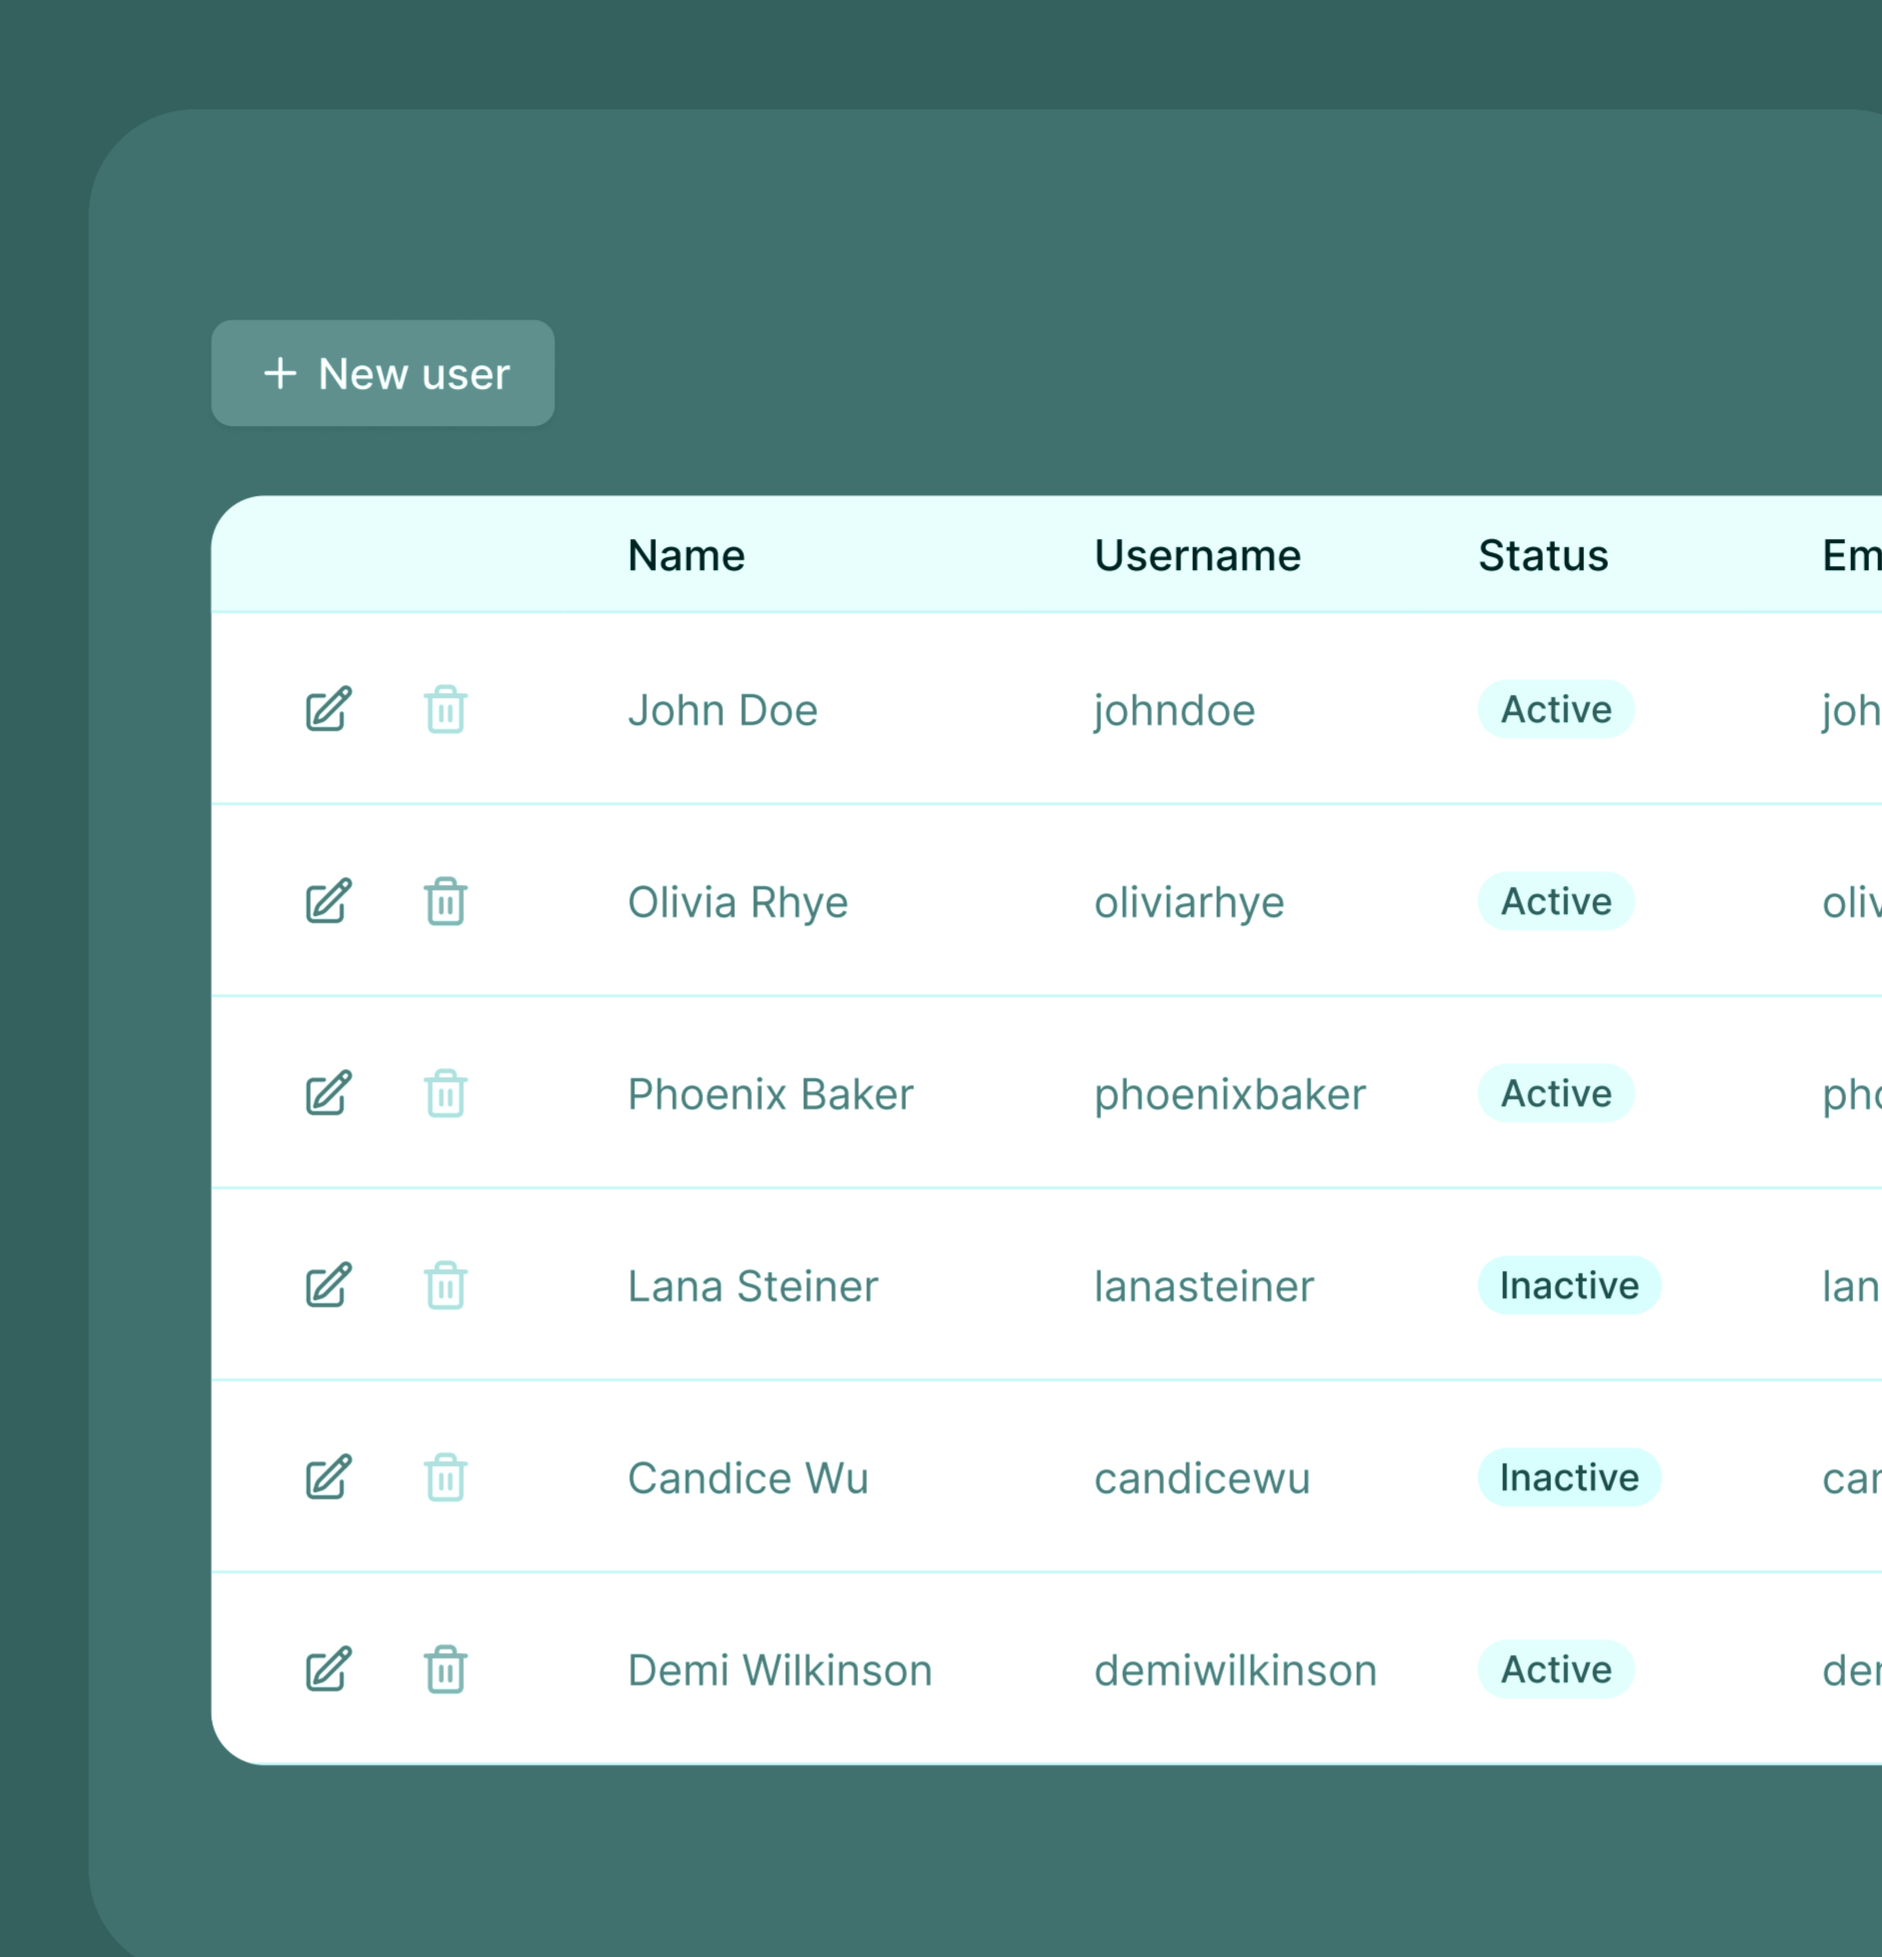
+ New user

| Name | Username | Status | Em |
|---|---|---|---|
| John Doe | johndoe | Active | joh |
| Olivia Rhye | oliviarhye | Active | oliv |
| Phoenix Baker | phoenixbaker | Active | pho |
| Lana Steiner | lanasteiner | Inactive | lan |
| Candice Wu | candicewu | Inactive | car |
| Demi Wilkinson | demiwilkinson | Active | der |